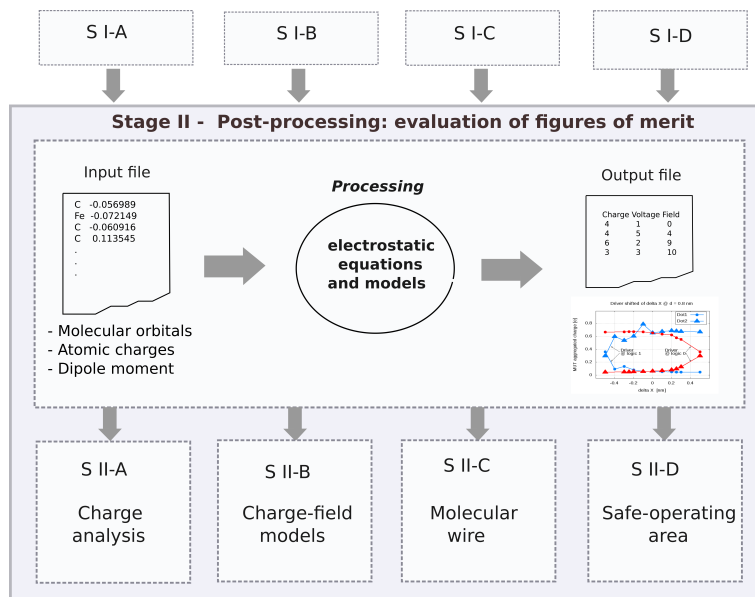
S I-A

S I-B

S I-C

S I-D

Stage II - Post-processing: evaluation of figures of merit

Input file

C -0.056989
Fe -0.072149
C -0.060916
C 0.113545
.
.
.

- Molecular orbitals
- Atomic charges
- Dipole moment

Processing

electrostatic equations and models

Output file

| Charge | Voltage | Field |
|---|---|---|
| 4 | 1 | 0 |
| 4 | 5 | 4 |
| 6 | 2 | 9 |
| 3 | 3 | 10 |

Driver shifted of delta X @ d = 0.8 nm

Dot1
Dot2

Driver @ logic 1

Driver @ logic 0

MFF aggregated charge [e]

delta X [nm]

S II-A

Charge analysis

S II-B

Charge-field models

S II-C

Molecular wire

S II-D

Safe-operating area